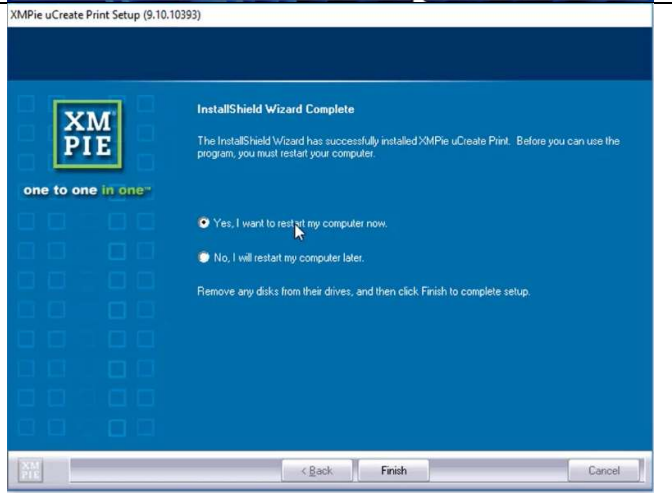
XMPie uCreate Print Setup (9.10.10393)

XM PIE

one to one in one™

InstallShield Wizard Complete

The InstallShield Wizard has successfully installed XMPie uCreate Print. Before you can use the program, you must restart your computer.

Yes, I want to restart my computer now.

No, I will restart my computer later.

Remove any disks from their drives, and then click Finish to complete setup.

XM PIE

< Back

Finish

Cancel